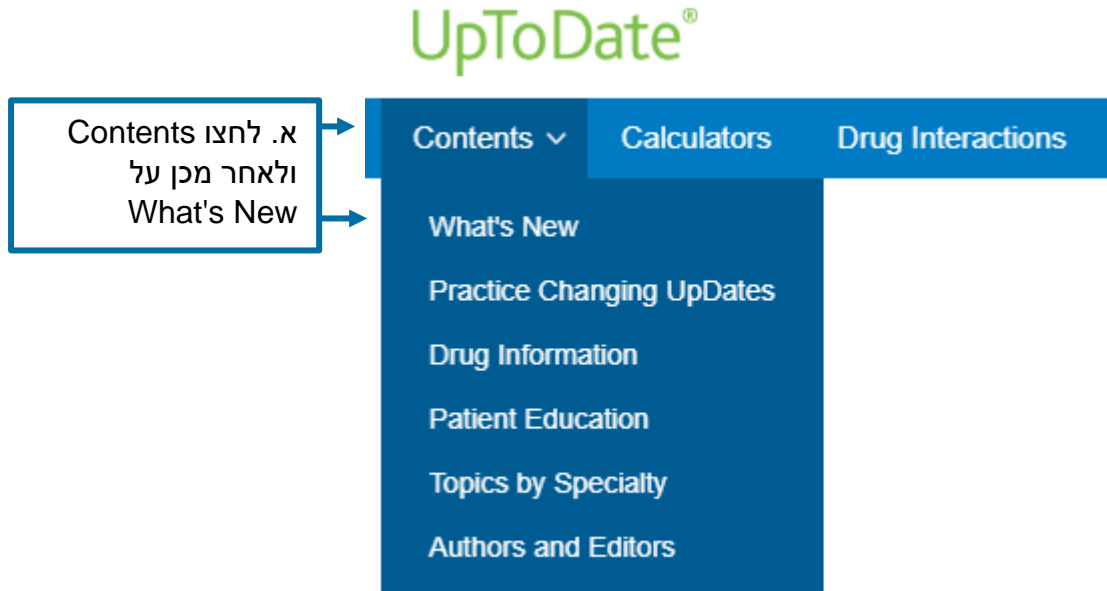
UpToDate®

א. לחצו Contents ולאחר מכן על What's New

Contents
Calculators
Drug Interactions

What's New
Practice Changing UpDates
Drug Information
Patient Education
Topics by Specialty
Authors and Editors